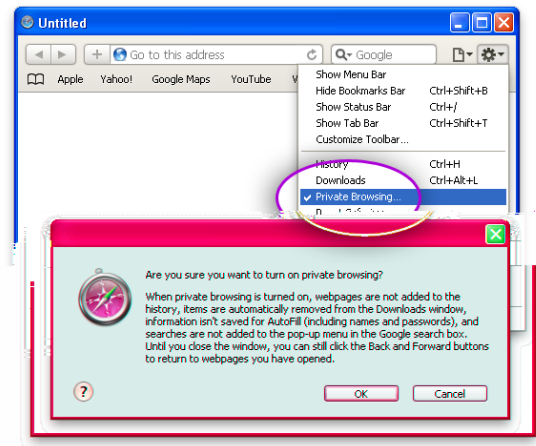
Untitled

Go to this address

Google

Apple Yahoo! Google Maps YouTube W

Show Menu Bar
Hide Bookmarks Bar Ctrl+Shift+B
Show Status Bar Ctrl+/
Show Tab Bar Ctrl+Shift+T
Customize Toolbar...
History Ctrl+H
Downloads Ctrl+Alt+L
Private Browsing...
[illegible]

Are you sure you want to turn on private browsing?

When private browsing is turned on, webpages are not added to the history, items are automatically removed from the Downloads window, information isn't saved for AutoFill (including names and passwords), and searches are not added to the pop-up menu in the Google search box. Until you close the window, you can still click the Back and Forward buttons to return to webpages you have opened.

?

OK

Cancel